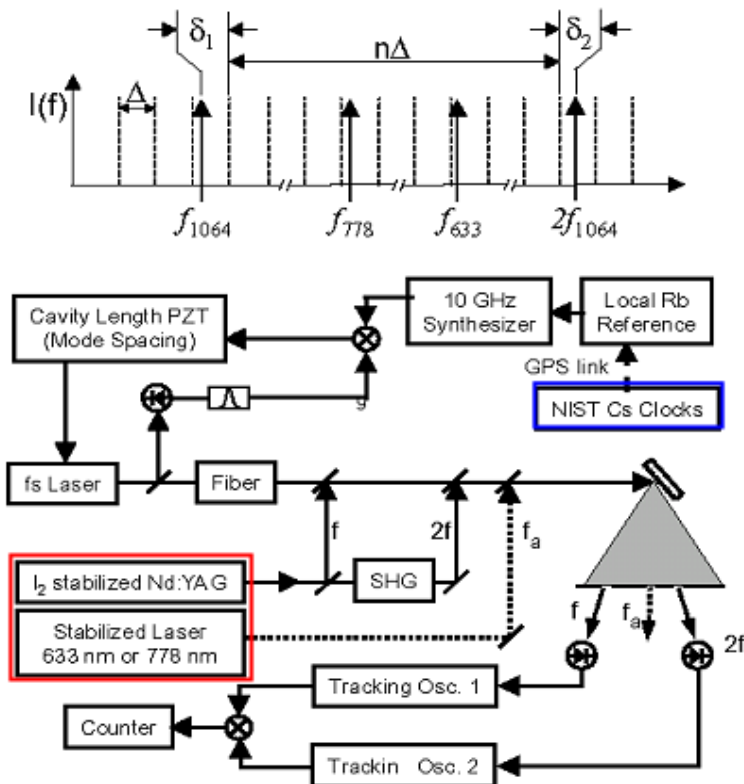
$\delta_1$

$n\Delta$

$\delta_2$

I(f)

$\Delta$

$f_{1064}$

$f_{778}$

$f_{633}$

$2f_{1064}$

Cavity Length PZT (Mode Spacing)

10 GHz Synthesizer

Local Rb Reference

GPS link

NIST Cs Clocks

fs Laser

Fiber

f

2f

$f_a$

$I_2$ stabilized Nd:YAG

SHG

Stabilized Laser 633 nm or 778 nm

f

$f_a$

2f

Tracking Osc. 1

Counter

Trackin Osc. 2